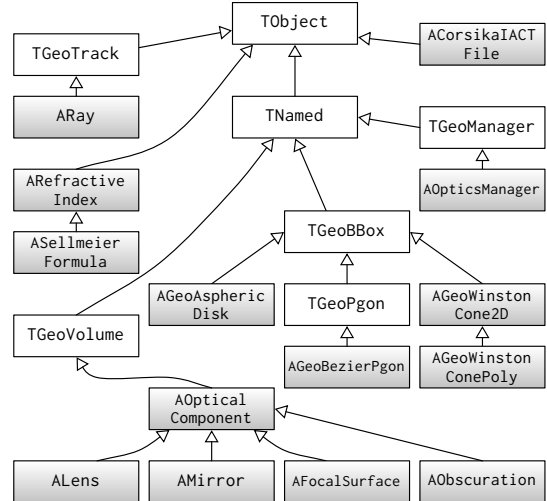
TObject

TGeoTrack

ACorsikaIACT File

ARay

TNamed

TGeoManager

ARefractive Index

AOpticsManager

ASellmeier Formula

TGeoBBox

AGeoAspheric Disk

TGeoPgon

AGeoWinston Cone2D

TGeoVolume

AGeoBezierPgon

AGeoWinston ConePoly

AOptical Component

ALens

AMirror

AFocalSurface

AObscuration